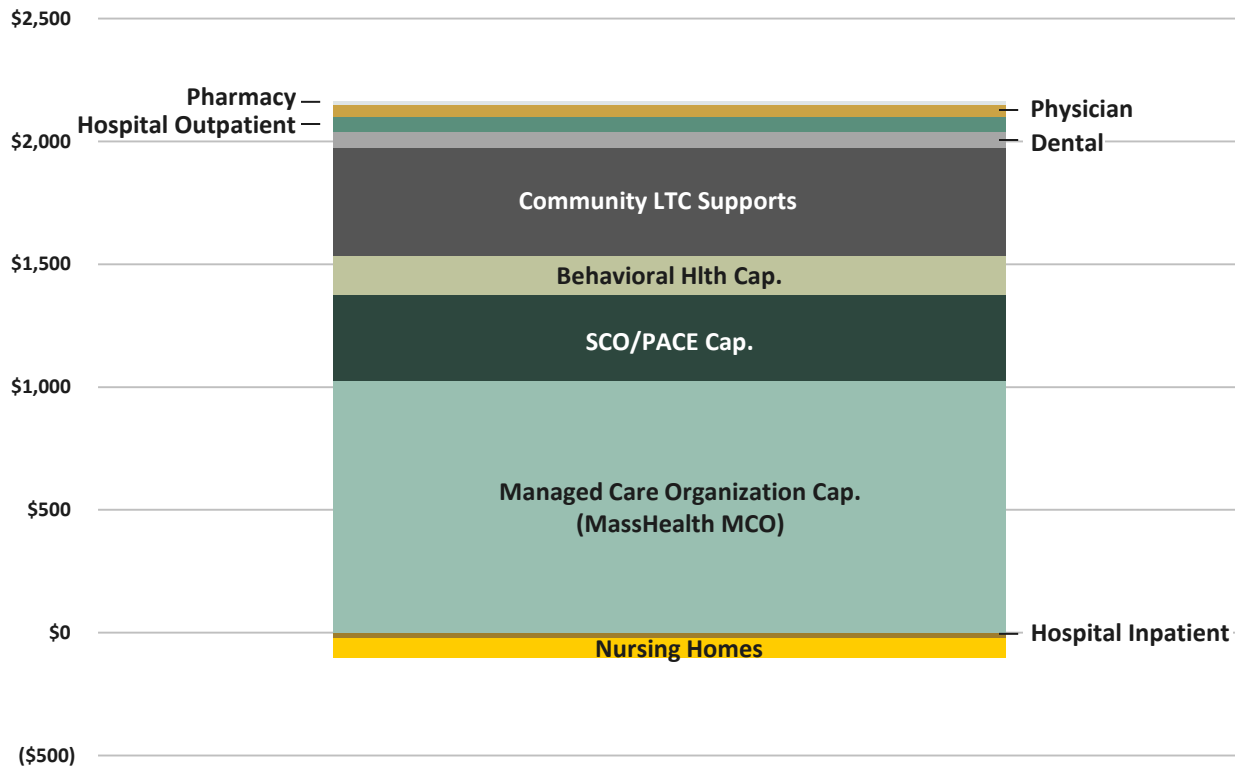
$2,500
$2,000
$1,500
$1,000
$500
$0
($500)

Pharmacy
Hospital Outpatient
Physician
Dental
Community LTC Supports
Behavioral Hlth Cap.
SCO/PACE Cap.
Managed Care Organization Cap. (MassHealth MCO)
Hospital Inpatient
Nursing Homes